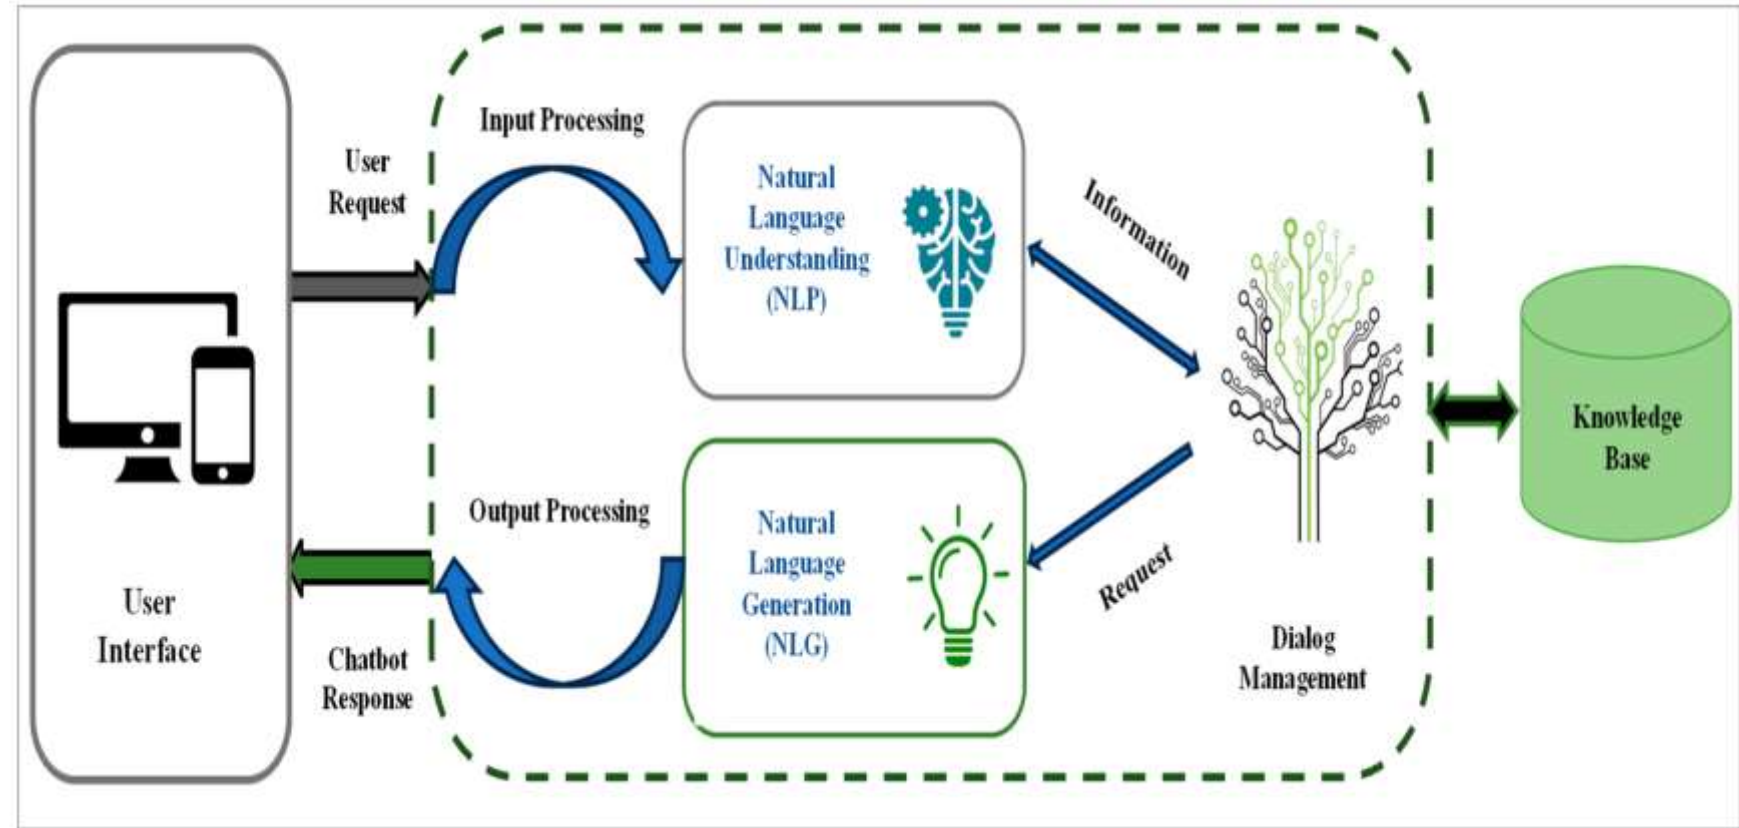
User Request

Input Processing

Natural Language Understanding (NLP)

Information

Output Processing

Natural Language Generation (NLG)

Request

User Interface

Chatbot Response

Dialog Management

Knowledge Base